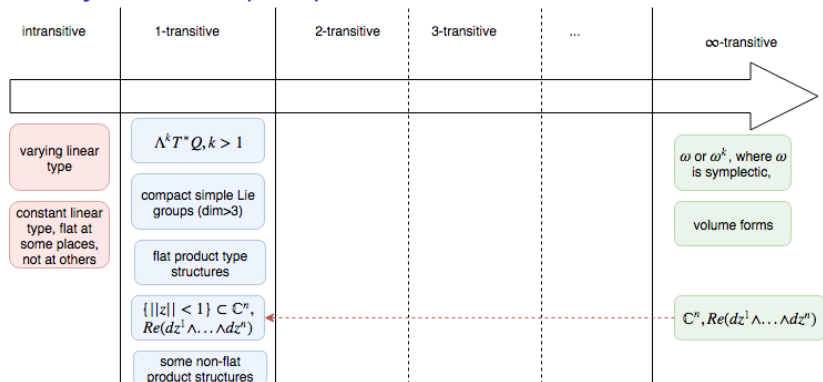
intransitive

1-transitive

2-transitive

3-transitive

...

$\infty$-transitive

varying linear type

constant linear type, flat at some places, not at others

$\Lambda^k T^* Q, k > 1$

compact simple Lie groups (dim>3)

flat product type structures

$\{||z|| < 1\} \subset \mathbb{C}^n$, $Re(dz^1 \wedge \ldots \wedge dz^n)$

some non-flat product structures

$\omega$ or $\omega^k$, where $\omega$ is symplectic,

volume forms

$\mathbb{C}^n, Re(dz^1 \wedge \ldots \wedge dz^n)$